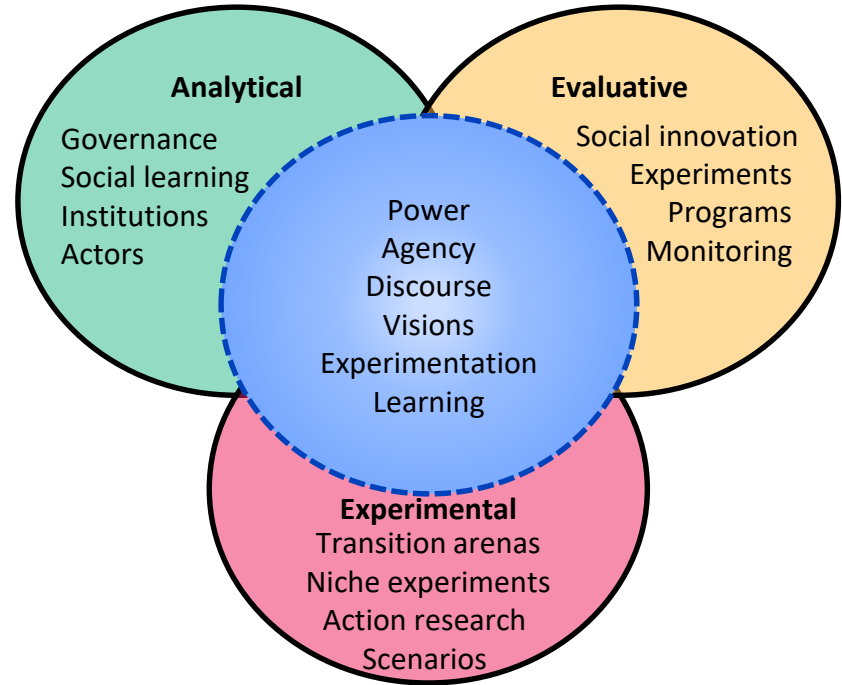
Analytical
Governance
Social learning
Institutions
Actors

Evaluative
Social innovation
Experiments
Programs
Monitoring

Power
Agency
Discourse
Visions
Experimentation
Learning

Experimental
Transition arenas
Niche experiments
Action research
Scenarios